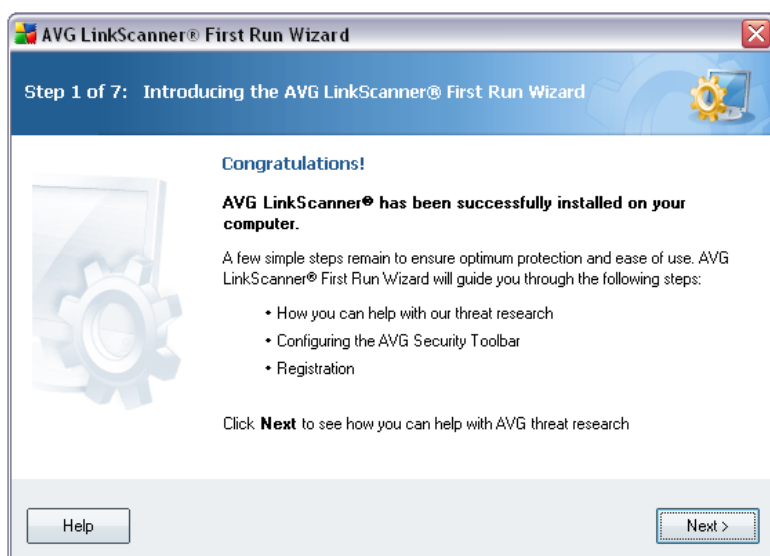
AVG LinkScanner® First Run Wizard

Step 1 of 7: Introducing the AVG LinkScanner® First Run Wizard

Congratulations!

AVG LinkScanner® has been successfully installed on your computer.

A few simple steps remain to ensure optimum protection and ease of use. AVG LinkScanner® First Run Wizard will guide you through the following steps:

• How you can help with our threat research
• Configuring the AVG Security Toolbar
• Registration

Click **Next** to see how you can help with AVG threat research

Help

Next >